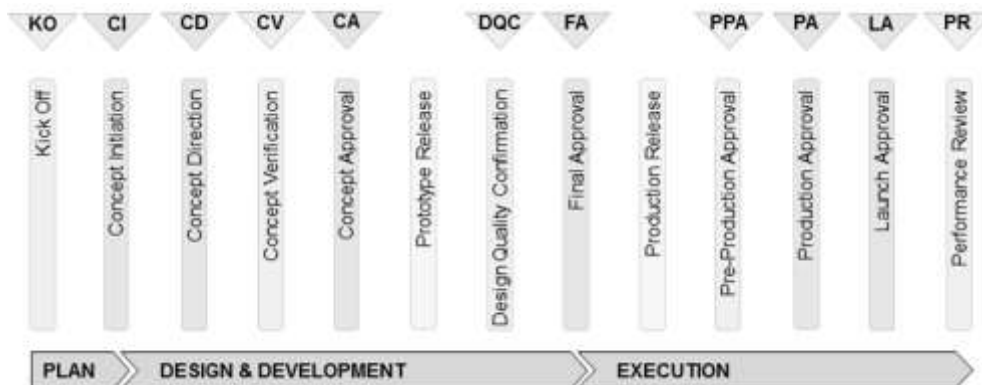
KO CI CD CV CA DQC FA PPA PA LA PR

Kick Off
Concept Initiation
Concept Direction
Concept Verification
Concept Approval
Prototype Release
Design Quality Confirmation
Final Approval
Production Release
Pre-Production Approval
Production Approval
Launch Approval
Performance Review

PLAN
DESIGN & DEVELOPMENT
EXECUTION